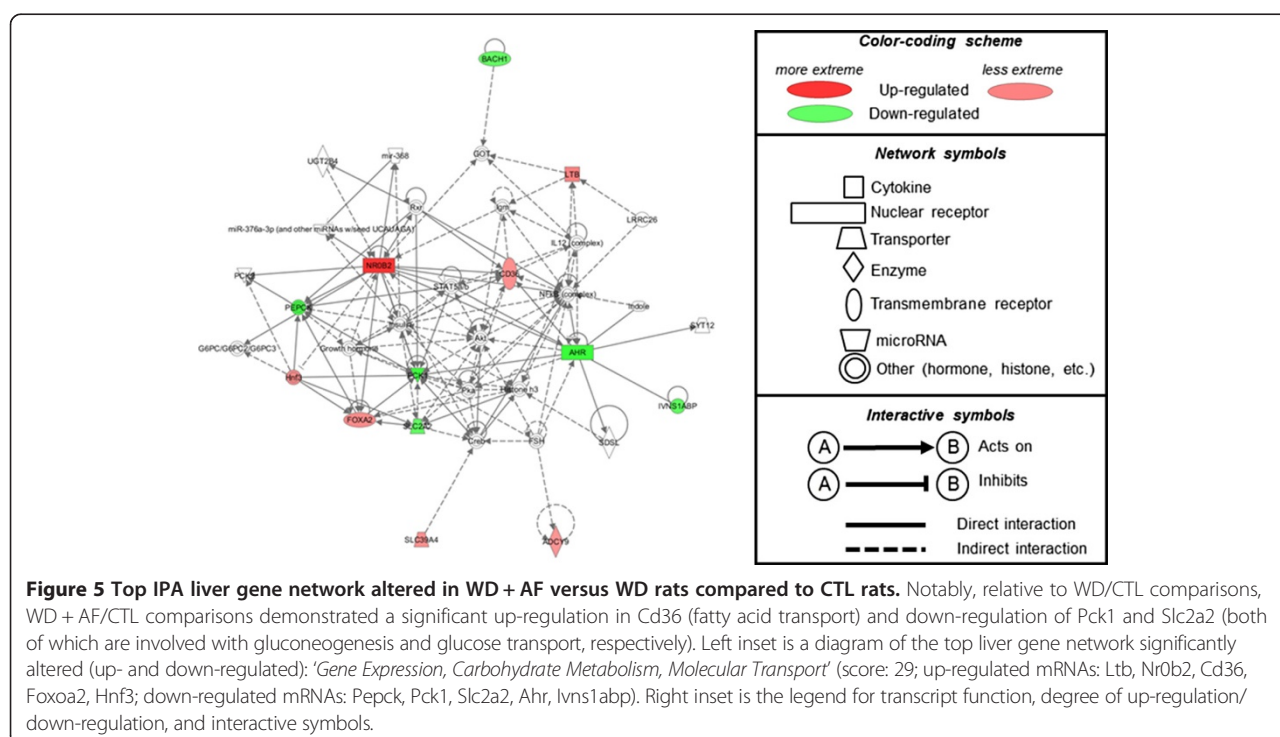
BACH1

UGT2B4

mir-368

GOT

LTB

Rxr

Cm

LRRC26

miR-376a-3p (and other miRNAs w/seed UCAUAGA)

IL12 (complex)

NR0B2

CD36

PCK1

NFkB (complex)

PEPCK

STAT5a/b

Indole

SYT12

G6PC/G6PC2/G6PC3

Growth hormone

AHR

Akt

HNF3

PCK1

Histone h3

Pka

IVNS1ABP

FOXA2

SLC2A2

Creb

FSH

ADSL

SLC39A4

ADCY9

Color-coding scheme

more extreme

less extreme

Up-regulated

Down-regulated

Network symbols

Cytokine

Nuclear receptor

Transporter

Enzyme

Transmembrane receptor

microRNA

Other (hormone, histone, etc.)

Interactive symbols

A

B

Acts on

A

B

Inhibits

Direct interaction

Indirect interaction

**Figure 5 Top IPA liver gene network altered in WD + AF versus WD rats compared to CTL rats.** Notably, relative to WD/CTL comparisons, WD + AF/CTL comparisons demonstrated a significant up-regulation in Cd36 (fatty acid transport) and down-regulation of Pck1 and Slc2a2 (both of which are involved with gluconeogenesis and glucose transport, respectively). Left inset is a diagram of the top liver gene network significantly altered (up- and down-regulated): '*Gene Expression, Carbohydrate Metabolism, Molecular Transport*' (score: 29; up-regulated mRNAs: Ltb, Nr0b2, Cd36, Foxoa2, Hnf3; down-regulated mRNAs: Pepck, Pck1, Slc2a2, Ahr, Ivns1abp). Right inset is the legend for transcript function, degree of up-regulation/down-regulation, and interactive symbols.